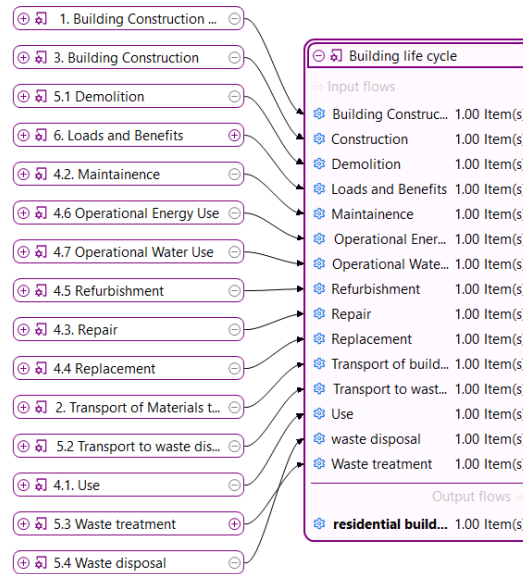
1. Building Construction ...
3. Building Construction
5.1 Demolition
6. Loads and Benefits
4.2. Maintainence
4.6 Operational Energy Use
4.7 Operational Water Use
4.5 Refurbishment
4.3. Repair
4.4 Replacement
2. Transport of Materials t...
5.2 Transport to waste dis...
4.1. Use
5.3 Waste treatment
5.4 Waste disposal

Building life cycle

Input flows

| | |
|---|---|
| Building Construc... | 1.00 Item(s) |
| Construction | 1.00 Item(s) |
| Demolition | 1.00 Item(s) |
| Loads and Benefits | 1.00 Item(s) |
| Maintainence | 1.00 Item(s) |
| Operational Ener... | 1.00 Item(s) |
| Operational Wate... | 1.00 Item(s) |
| Refurbishment | 1.00 Item(s) |
| Repair | 1.00 Item(s) |
| Replacement | 1.00 Item(s) |
| Transport of build... | 1.00 Item(s) |
| Transport to wast... | 1.00 Item(s) |
| Use | 1.00 Item(s) |
| waste disposal | 1.00 Item(s) |
| Waste treatment | 1.00 Item(s) |

Output flows

| | |
|---|---|
| residential build... | 1.00 Item(s) |